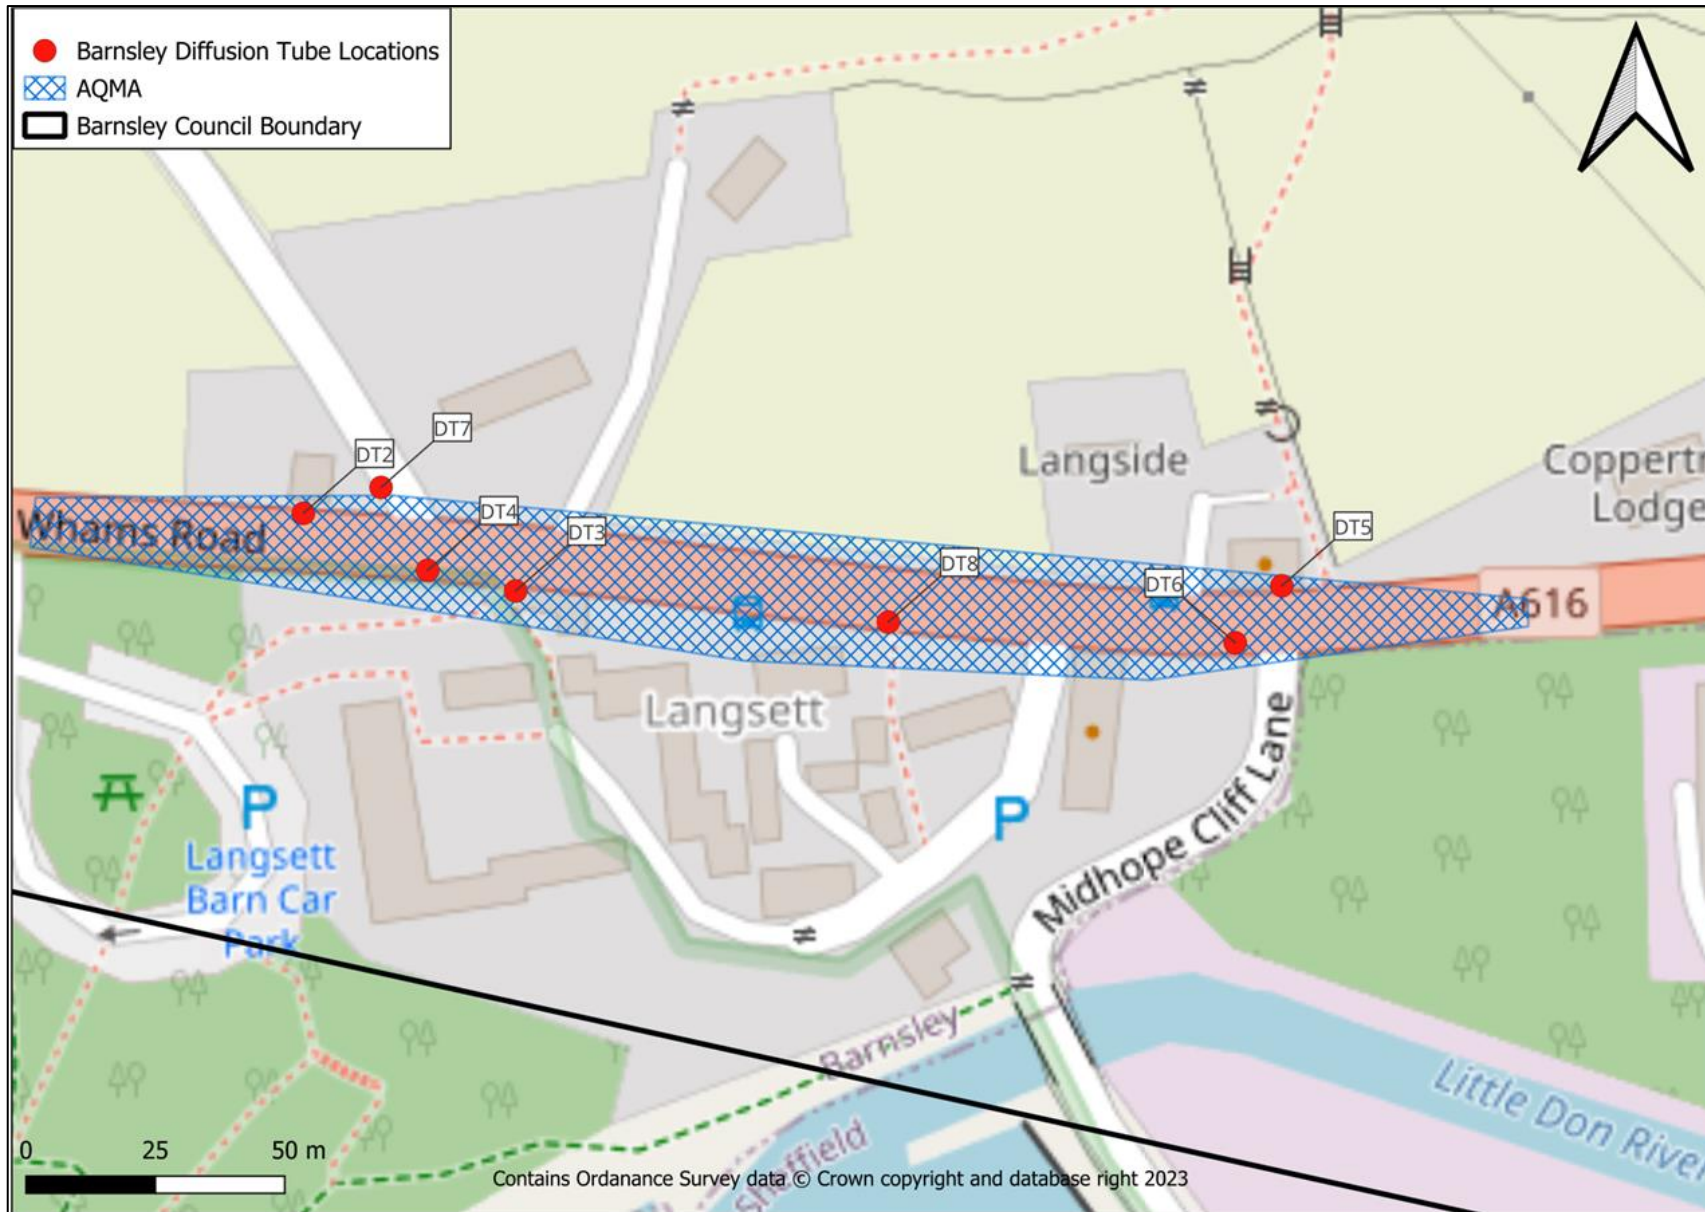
Barnsley Diffusion Tube Locations
AQMA
Barnsley Council Boundary

DT7
DT2
DT4
DT3
DT8
DT6
DT5

Whams Road
Langside
Coppertr
Lodge
A616
Langsett
Langsett Barn Car Park
P
P
Midhope Cliff Lane
Barnsley
Sheffield
Little Don River

0 25 50 m

Contains Ordanance Survey data © Crown copyright and database right 2023